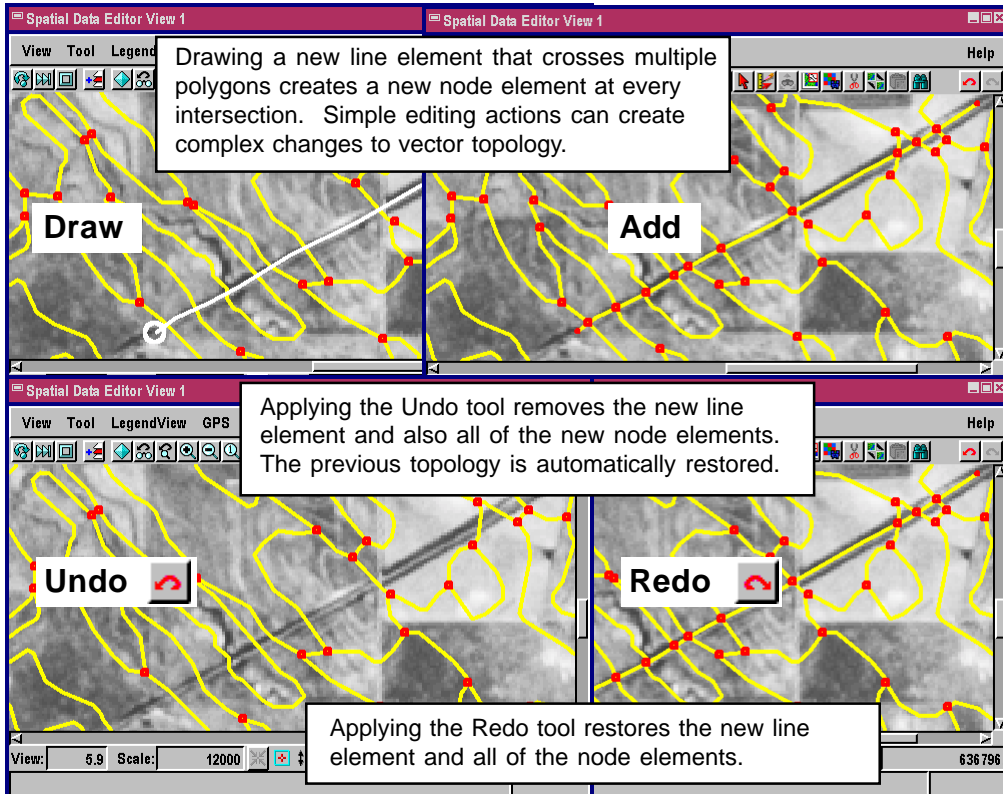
Spatial Data Editor View 1

View Tool Legend

Spatial Data Editor View 1

Help

Drawing a new line element that crosses multiple polygons creates a new node element at every intersection. Simple editing actions can create complex changes to vector topology.

Draw

Add

Spatial Data Editor View 1

View Tool LegendView GPS

Help

Applying the Undo tool removes the new line element and also all of the new node elements. The previous topology is automatically restored.

Undo

Redo

View: 5.9 Scale: 12000

Applying the Redo tool restores the new line element and all of the node elements.

636796